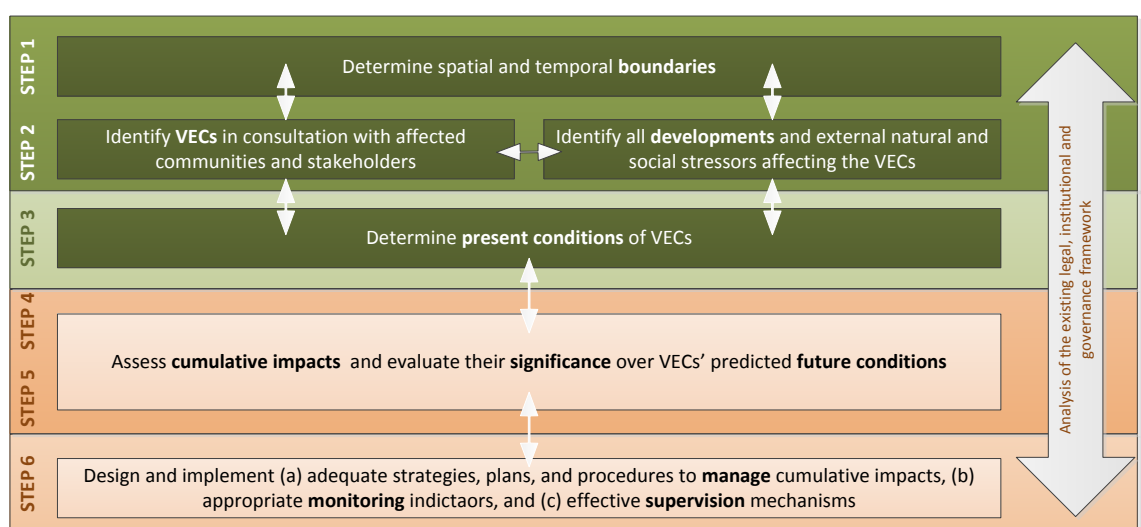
STEP 1

Determine spatial and temporal **boundaries**

STEP 2

Identify **VECs** in consultation with affected communities and stakeholders

Identify all **developments** and external natural and social stressors affecting the VECs

STEP 3

Determine **present conditions** of VECs

STEP 4

STEP 5

Assess **cumulative impacts** and evaluate their **significance** over VECs' predicted **future conditions**

STEP 6

Design and implement (a) adequate strategies, plans, and procedures to **manage** cumulative impacts, (b) appropriate **monitoring** indictaors, and (c) effective **supervision** mechanisms

Analysis of the existing legal, institutional and governance framework